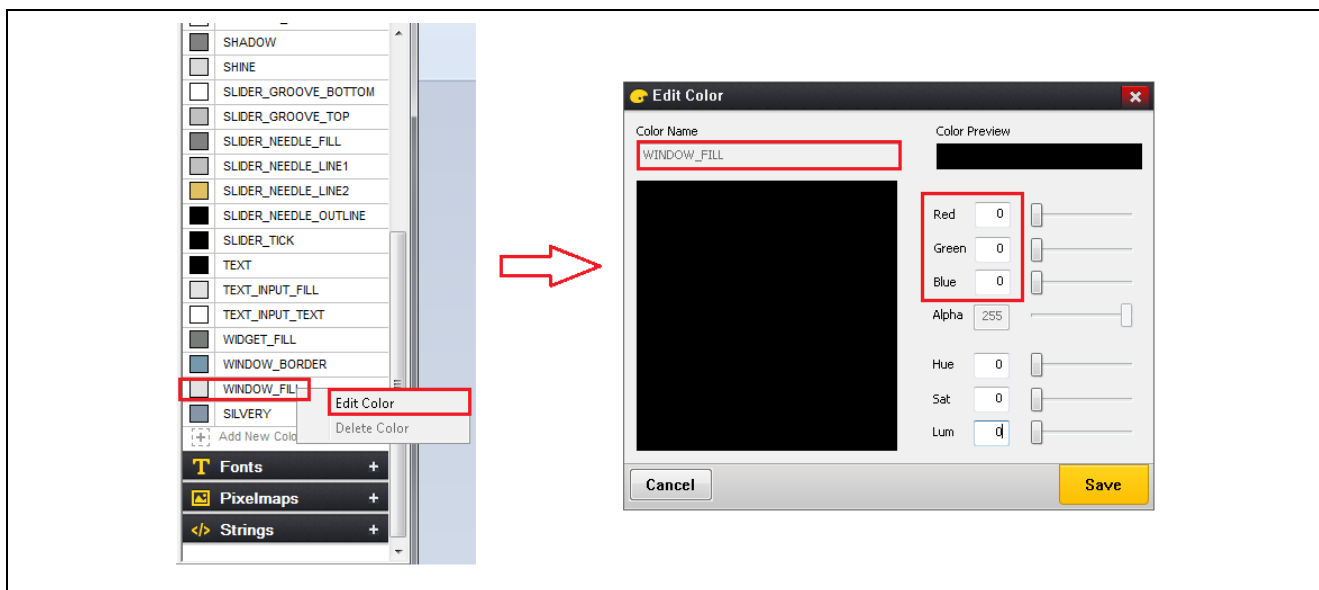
SHADOW
SHINE
SLIDER_GROOVE_BOTTOM
SLIDER_GROOVE_TOP
SLIDER_NEEDLE_FILL
SLIDER_NEEDLE_LINE1
SLIDER_NEEDLE_LINE2
SLIDER_NEEDLE_OUTLINE
SLIDER_TICK
TEXT
TEXT_INPUT_FILL
TEXT_INPUT_TEXT
WIDGET_FILL
WINDOW_BORDER
WINDOW_FIL
SILVERY
Add New Colo
Edit Color
Delete Color
Fonts
Pixelmaps
Strings

Edit Color
Color Name
WINDOW_FILL
Color Preview
Red 0
Green 0
Blue 0
Alpha 255
Hue 0
Sat 0
Lum 0
Cancel
Save